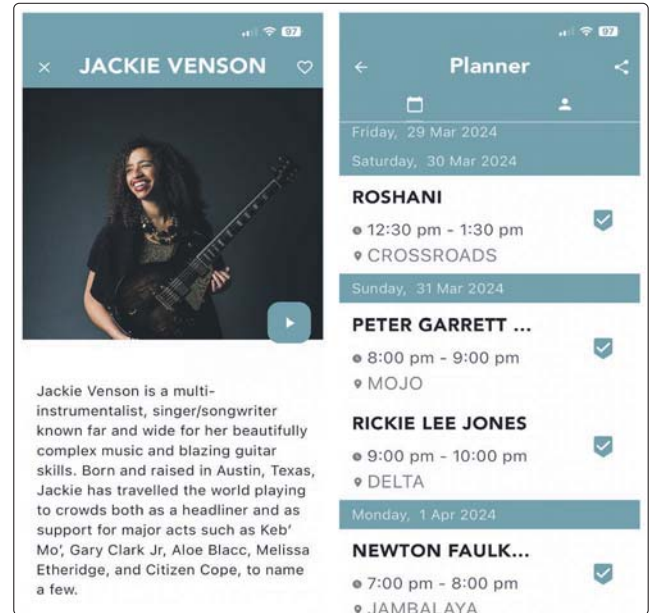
97

JACKIE VENSON

Jackie Venson is a multi-instrumentalist, singer/songwriter known far and wide for her beautifully complex music and blazing guitar skills. Born and raised in Austin, Texas, Jackie has travelled the world playing to crowds both as a headliner and as support for major acts such as Keb' Mo', Gary Clark Jr, Aloe Blacc, Melissa Etheridge, and Citizen Cope, to name a few.

97

Planner

Friday, 29 Mar 2024

Saturday, 30 Mar 2024

ROSHANI
12:30 pm - 1:30 pm
CROSSROADS

Sunday, 31 Mar 2024

PETER GARRETT ...
8:00 pm - 9:00 pm
MOJO

RICKIE LEE JONES
9:00 pm - 10:00 pm
DELTA

Monday, 1 Apr 2024

NEWTON FAULK...
7:00 pm - 8:00 pm
JAMBALAYA